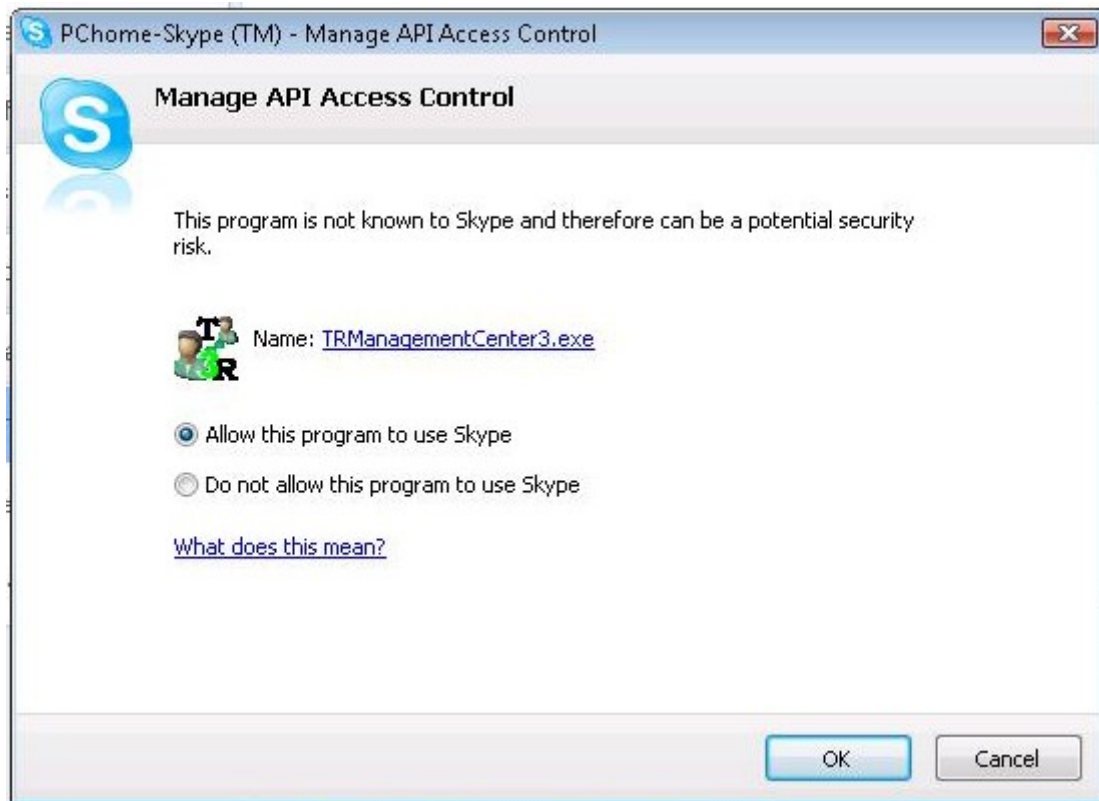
PChome-Skype (TM) - Manage API Access Control

Manage API Access Control

This program is not known to Skype and therefore can be a potential security risk.

T
R
Name: TRManagementCenter3.exe

Allow this program to use Skype

Do not allow this program to use Skype

What does this mean?

OK

Cancel